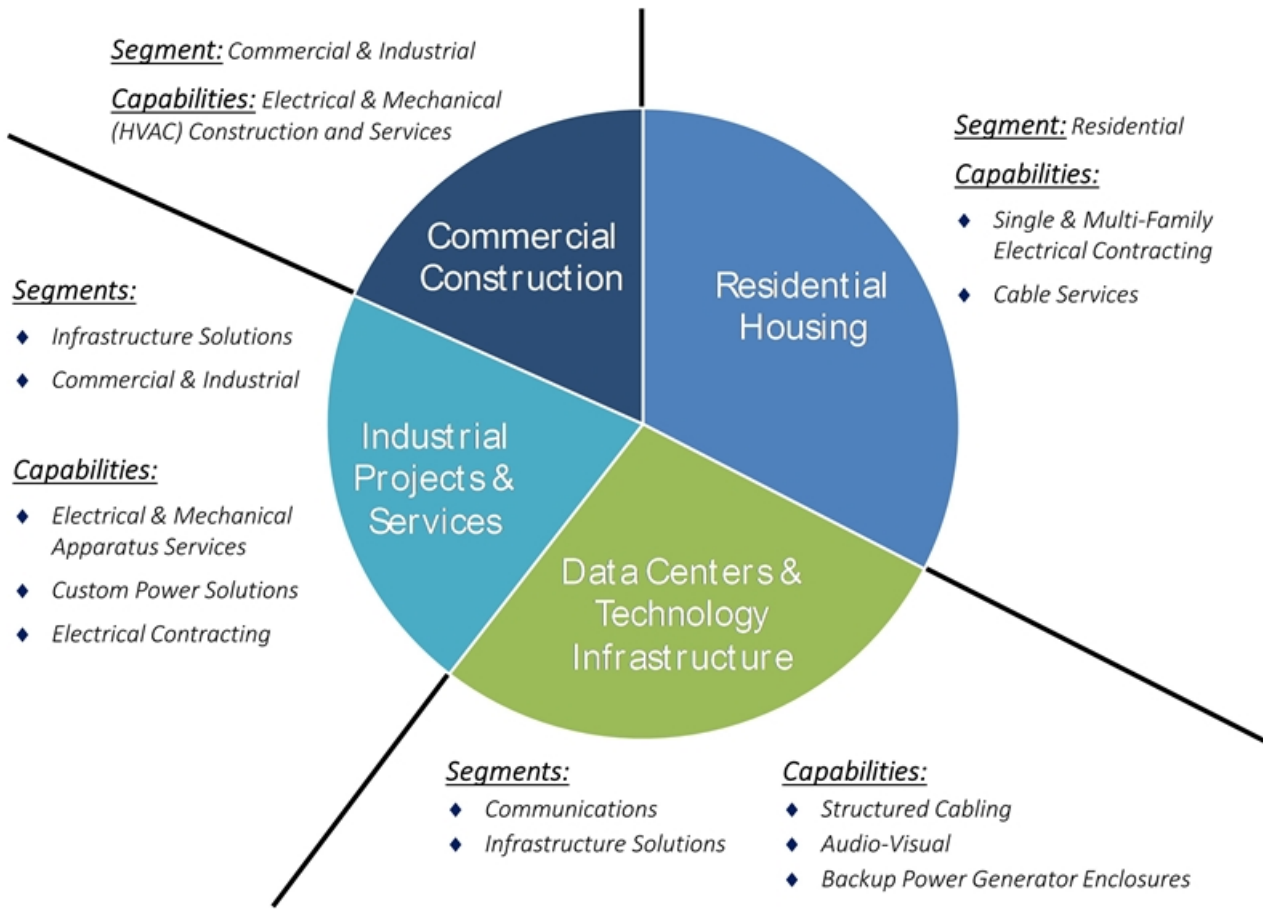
Segment: Commercial & Industrial

Capabilities: Electrical & Mechanical (HVAC) Construction and Services

Segment: Residential

Capabilities:

♦ Single & Multi-Family Electrical Contracting

♦ Cable Services

Commercial Construction

Residential Housing

Segments:

♦ Infrastructure Solutions

♦ Commercial & Industrial

Capabilities:

♦ Electrical & Mechanical Apparatus Services

♦ Custom Power Solutions

♦ Electrical Contracting

Industrial Projects & Services

Data Centers & Technology Infrastructure

Segments:

♦ Communications

♦ Infrastructure Solutions

Capabilities:

♦ Structured Cabling

♦ Audio-Visual

♦ Backup Power Generator Enclosures